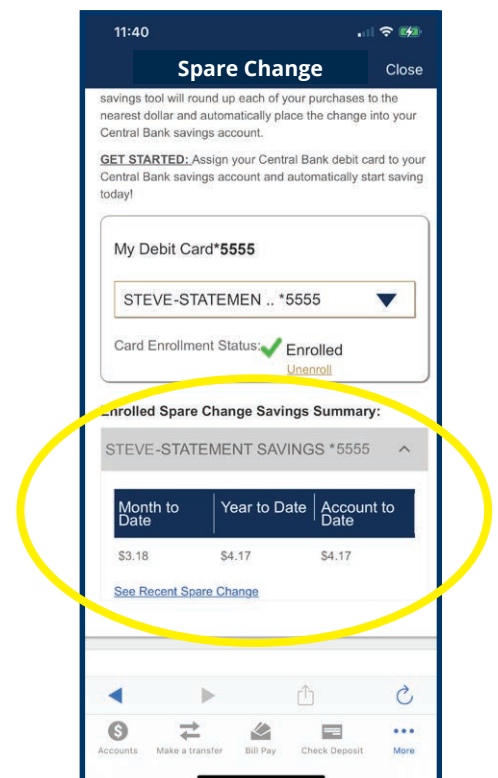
11:40

Spare Change

Close

savings tool will round up each of your purchases to the nearest dollar and automatically place the change into your Central Bank savings account.

GET STARTED: Assign your Central Bank debit card to your Central Bank savings account and automatically start saving today!

My Debit Card*5555

STEVE-STATEMEN .. *5555

Card Enrollment Status: Enrolled

Unenroll

Enrolled Spare Change Savings Summary:

STEVE-STATEMENT SAVINGS *5555

| Month to Date | Year to Date | Account to Date |
|---|---|---|
| \$3.18 | \$4.17 | \$4.17 |

See Recent Spare Change

Accounts Make a transfer Bill Pay Check Deposit More